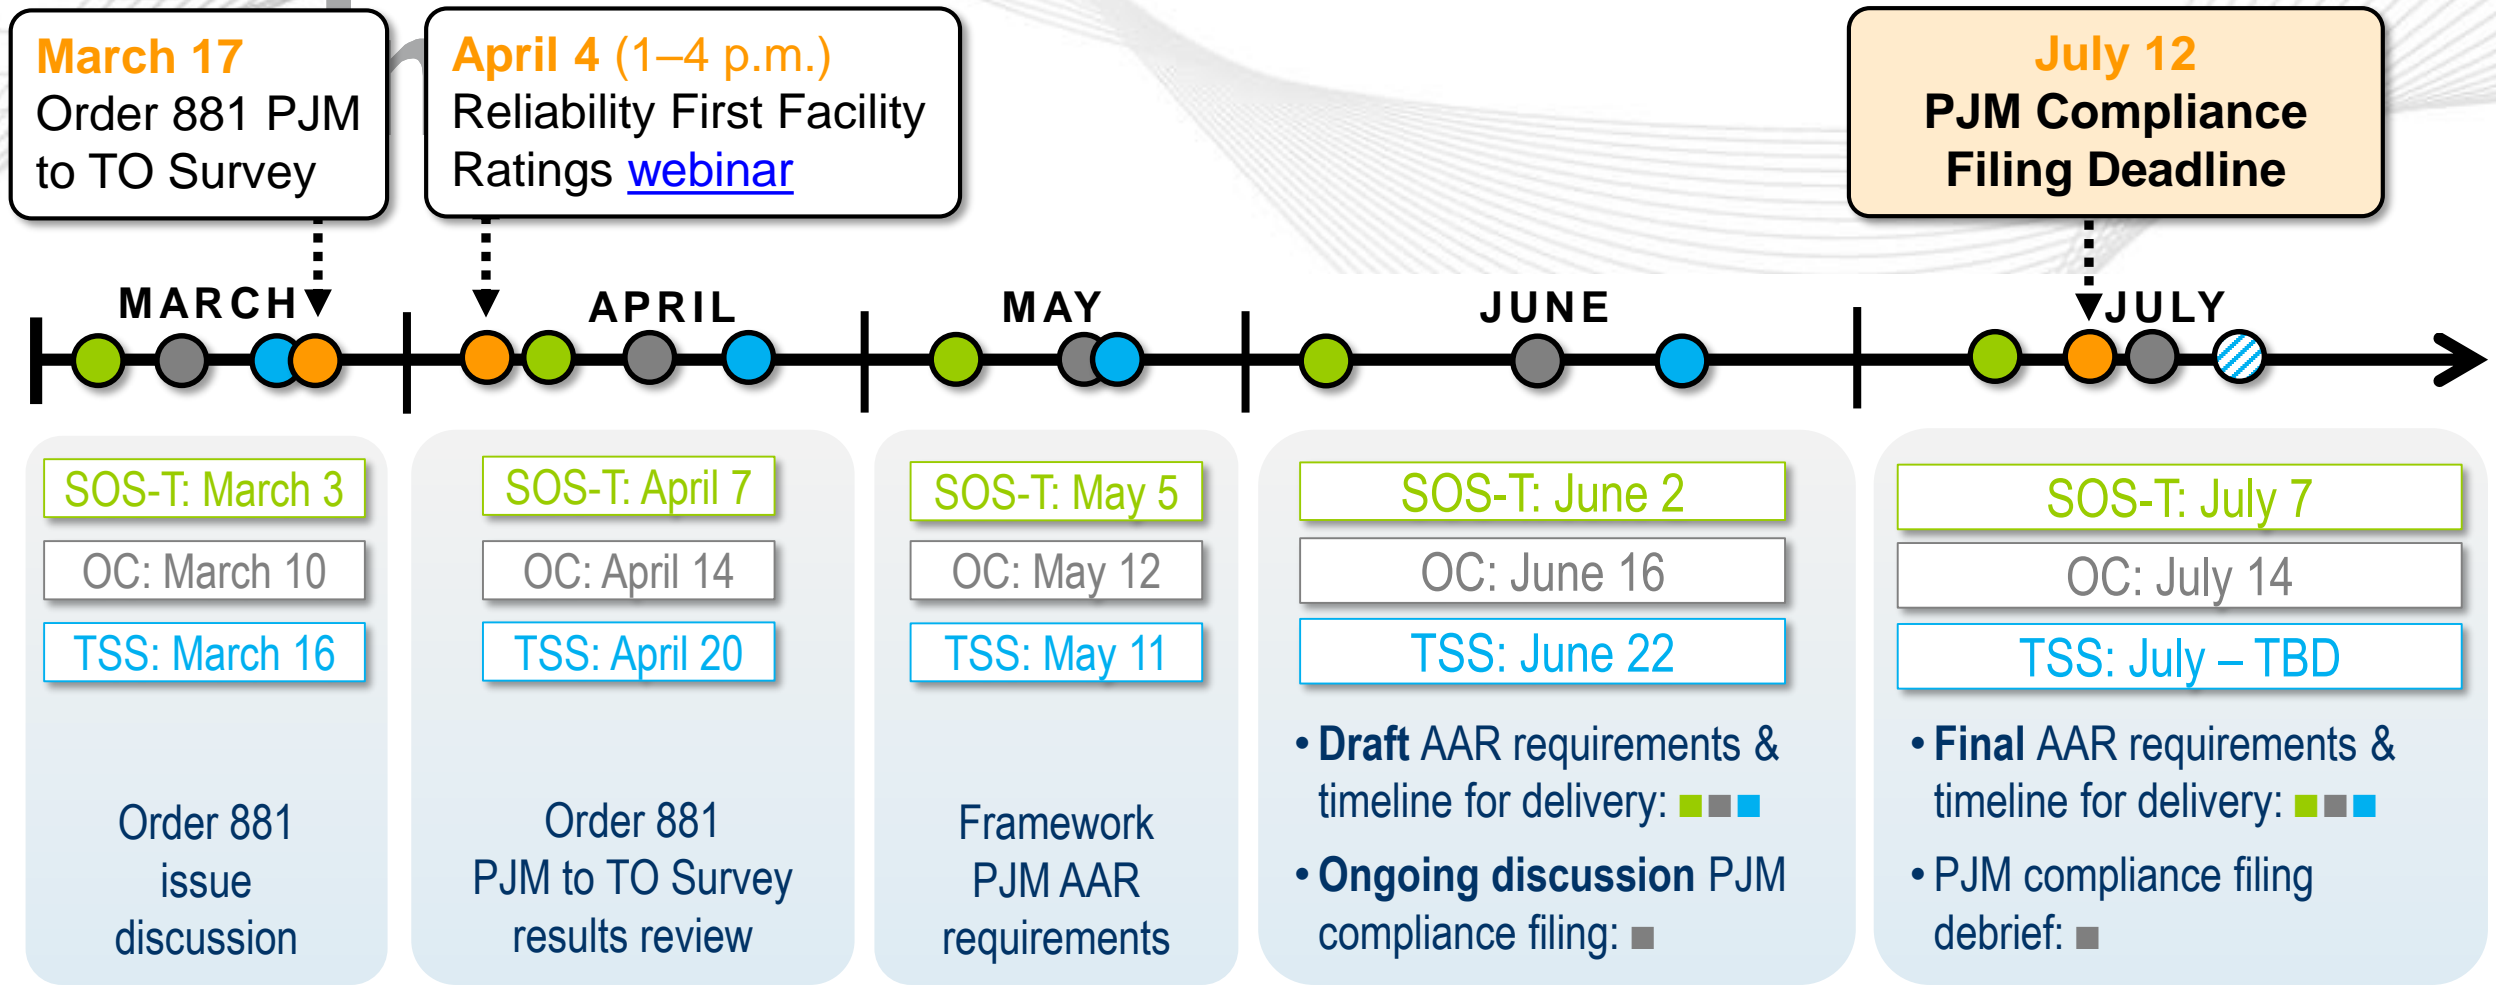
March 17
Order 881 PJM to TO Survey

April 4 (1–4 p.m.)
Reliability First Facility Ratings webinar

July 12
PJM Compliance Filing Deadline

MARCH APRIL MAY JUNE JULY

SOS-T: March 3
OC: March 10
TSS: March 16

Order 881 issue discussion

SOS-T: April 7
OC: April 14
TSS: April 20

Order 881 PJM to TO Survey results review

SOS-T: May 5
OC: May 12
TSS: May 11

Framework PJM AAR requirements

SOS-T: June 2
OC: June 16
TSS: June 22

• Draft AAR requirements & timeline for delivery:

• Ongoing discussion PJM compliance filing:

SOS-T: July 7
OC: July 14
TSS: July – TBD

• Final AAR requirements & timeline for delivery:

• PJM compliance filing debrief: